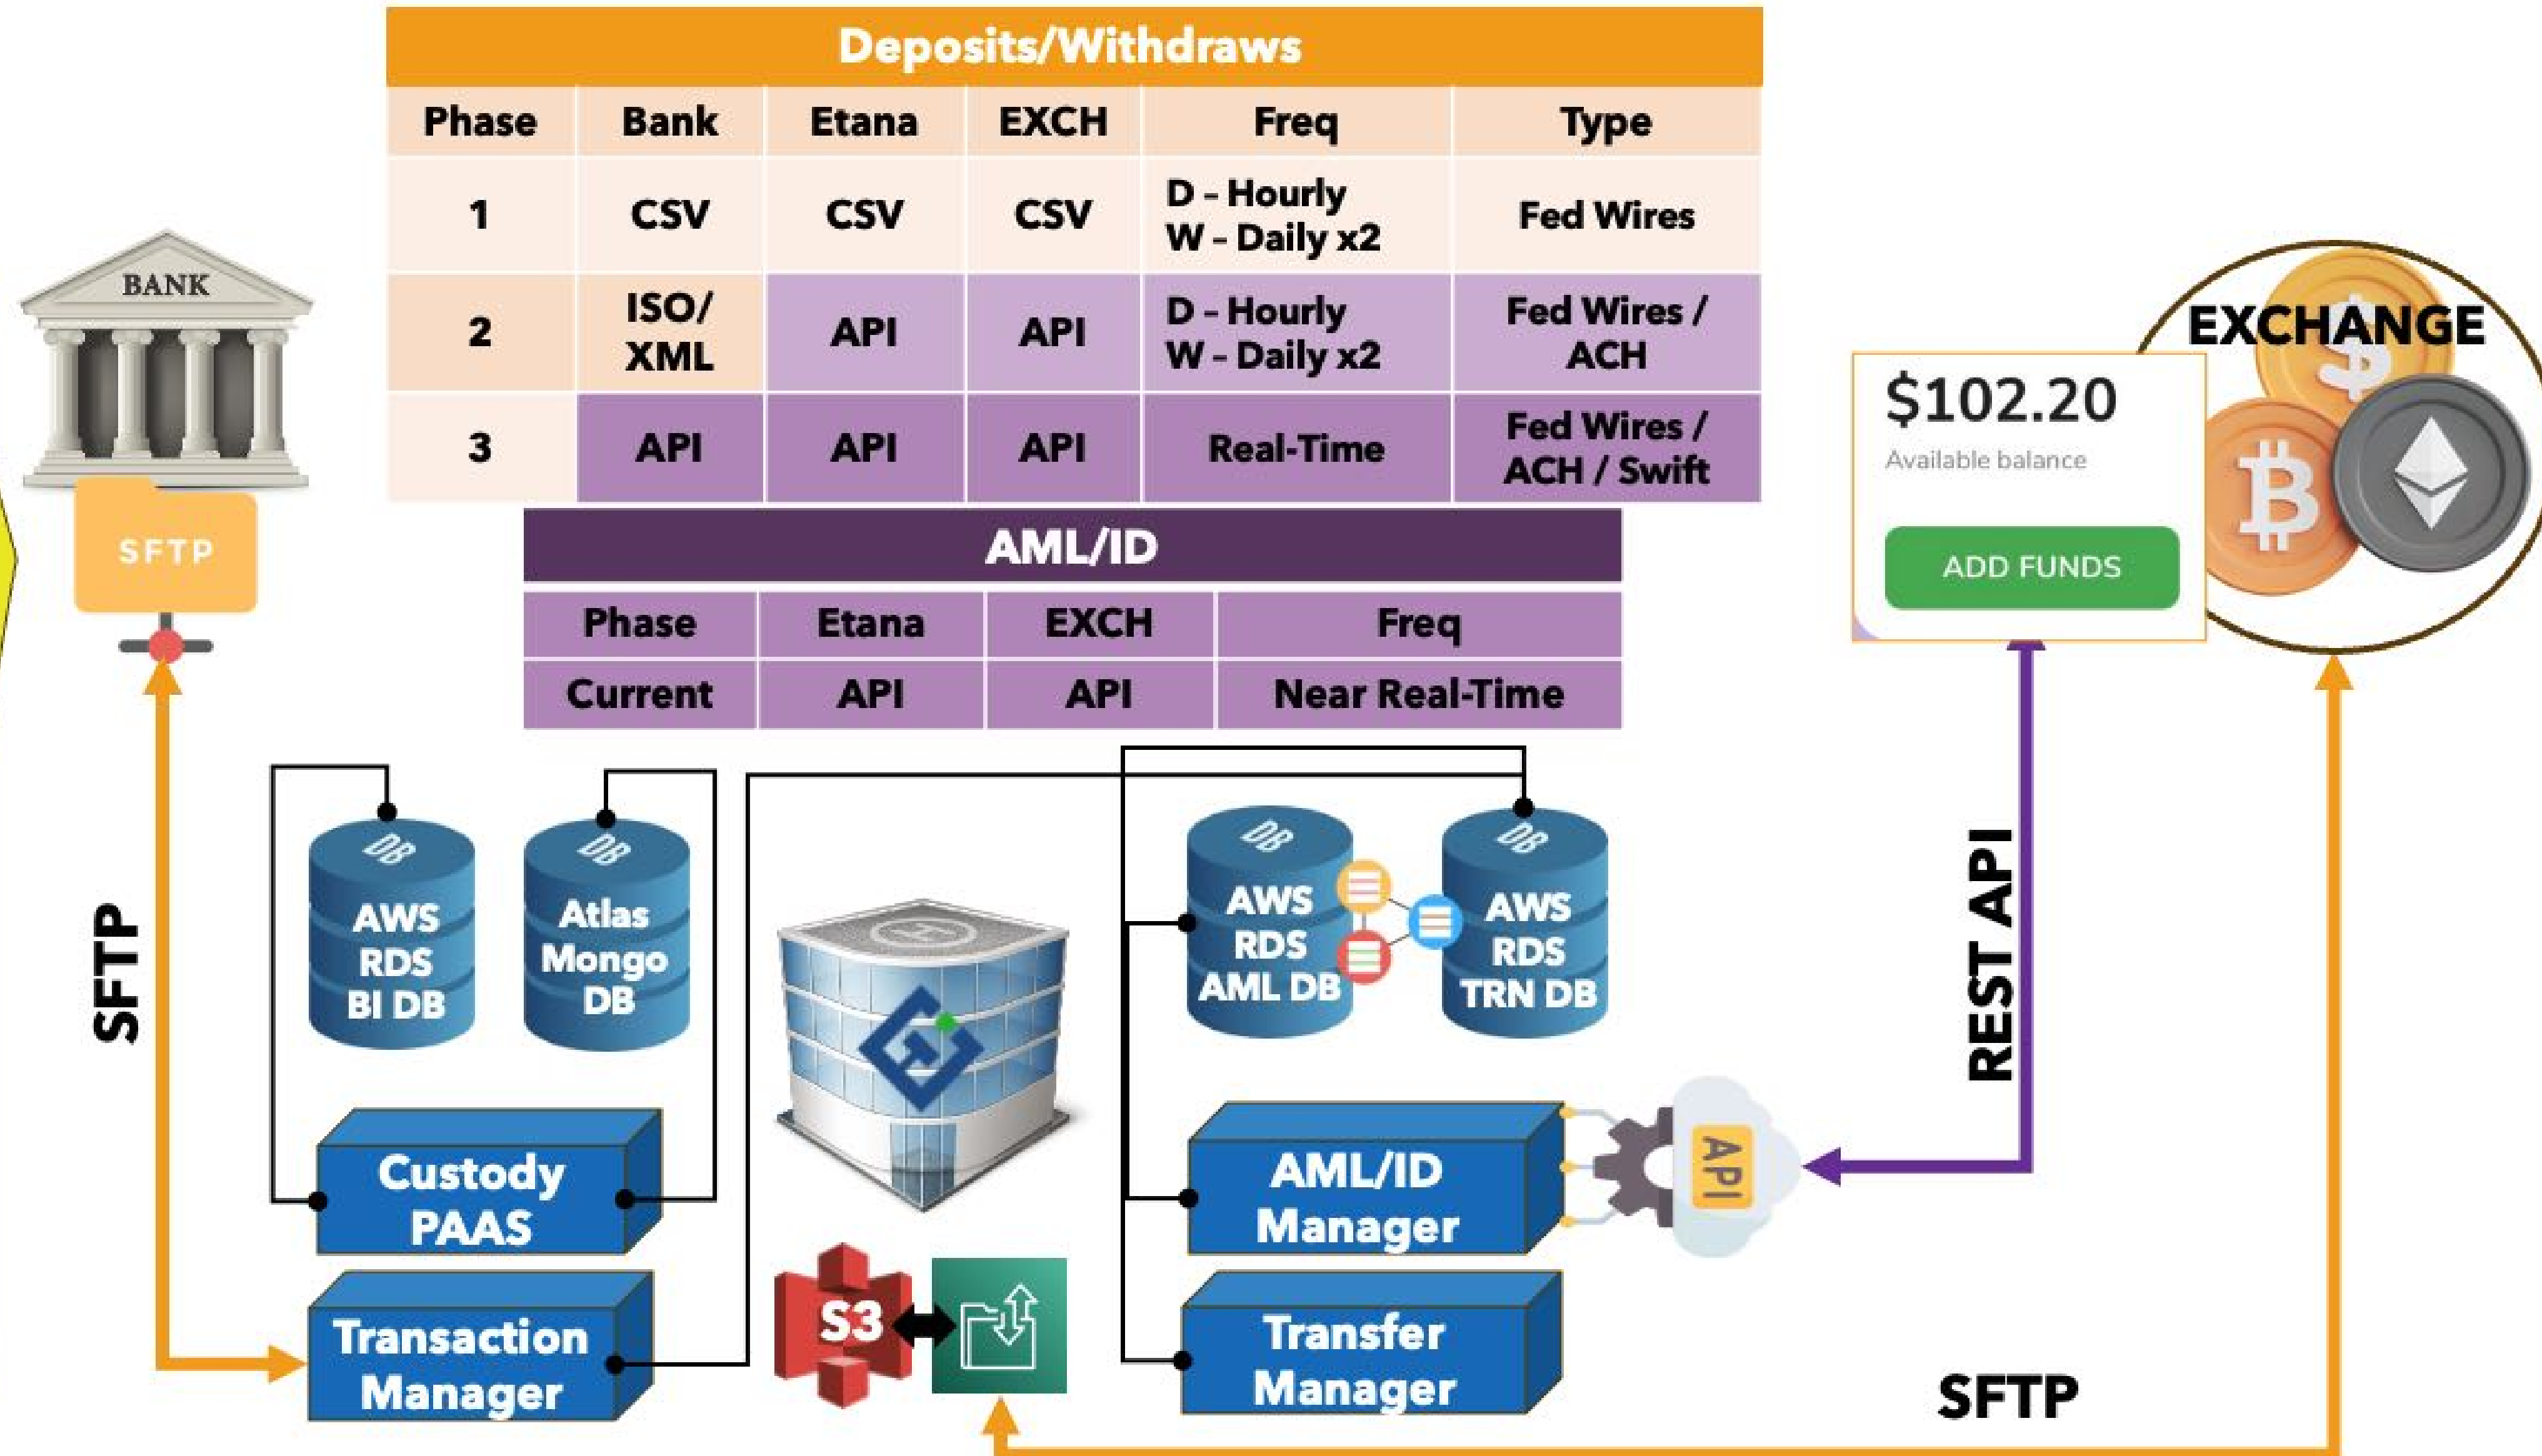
Deposits/Withdraws

| Phase | Bank | Etana | EXCH | Freq | Type |
|---|---|---|---|---|---|
| 1 | CSV | CSV | CSV | D - Hourly W - Daily x2 | Fed Wires |
| 2 | ISO/ XML | API | API | D - Hourly W - Daily x2 | Fed Wires / ACH |
| 3 | API | API | API | Real-Time | Fed Wires / ACH / Swift |

AML/ID

| Phase | Etana | EXCH | Freq |
|---|---|---|---|
| Current | API | API | Near Real-Time |

BANK

SFTP

EXCHANGE

$102.20

Available balance

ADD FUNDS

SFTP

DB AWS RDS BI DB

DB Atlas Mongo DB

DB AWS RDS AML DB

DB AWS RDS TRN DB

REST API

Custody PAAS

Transaction Manager

S3

AML/ID Manager

API

Transfer Manager

SFTP